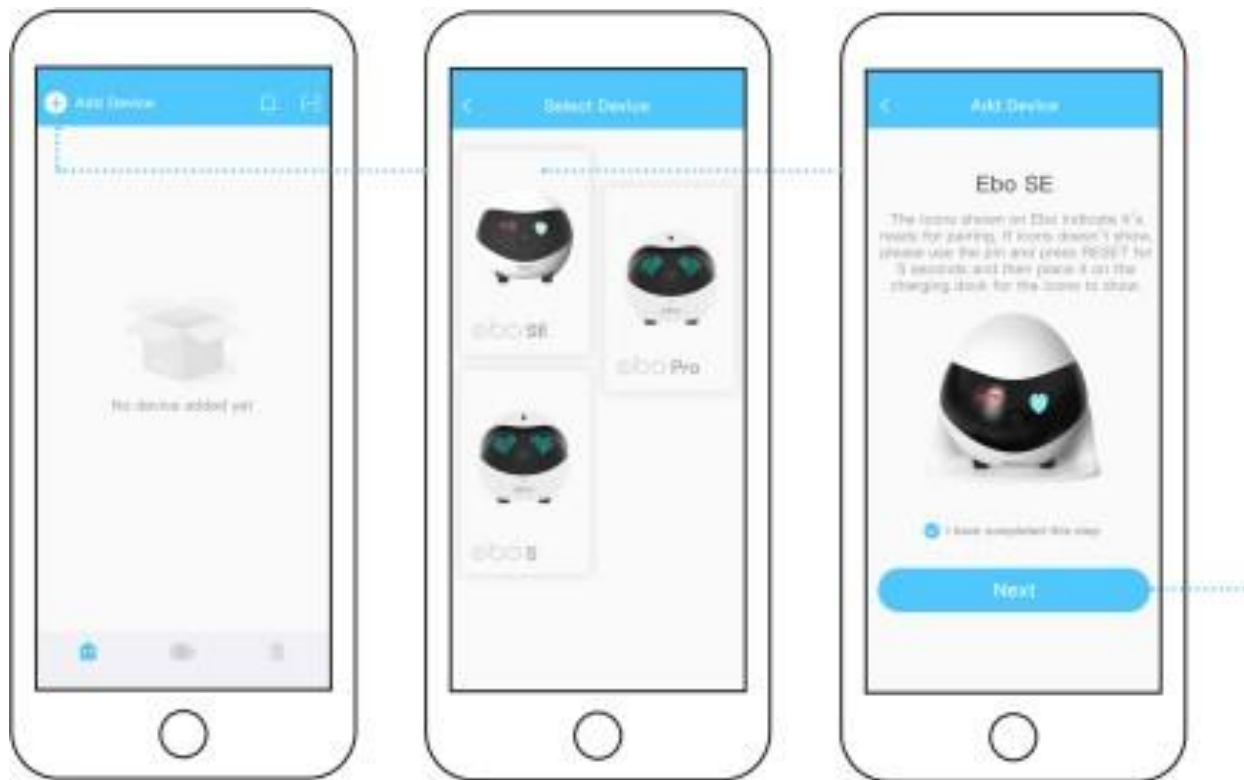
Add Device

No device added yet

Select Device

ebo SE

ebo Pro

ebo S

Add Device

Ebo SE

The icons shown on Ebo indicate it's ready for pairing. If icons doesn't show, please use the pin and press RESET for 5 seconds and then place it on the charging dock for the icons to show.

I have completed this step

Next